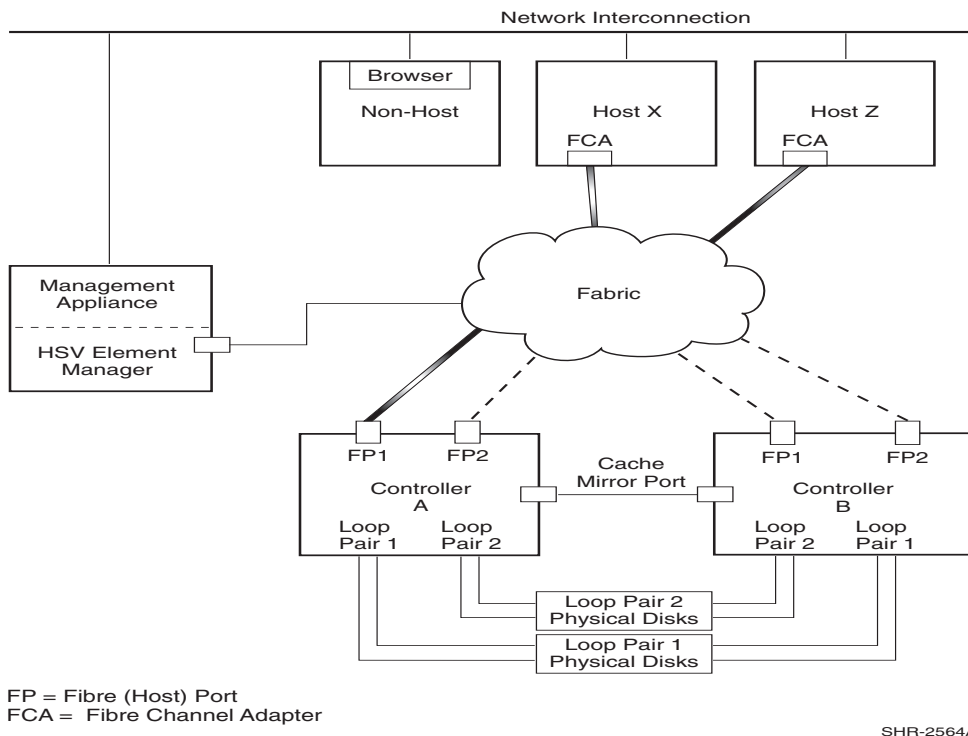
Network Interconnection

Browser
Non-Host

Host X
FCA

Host Z
FCA

Management Appliance

HSV Element Manager

Fabric

FP1
FP2
Controller A
Loop Pair 1
Loop Pair 2

Cache Mirror Port

FP1
FP2
Controller B
Loop Pair 2
Loop Pair 1

Loop Pair 2 Physical Disks

Loop Pair 1 Physical Disks

FP = Fibre (Host) Port
FCA = Fibre Channel Adapter

SHR-2564/